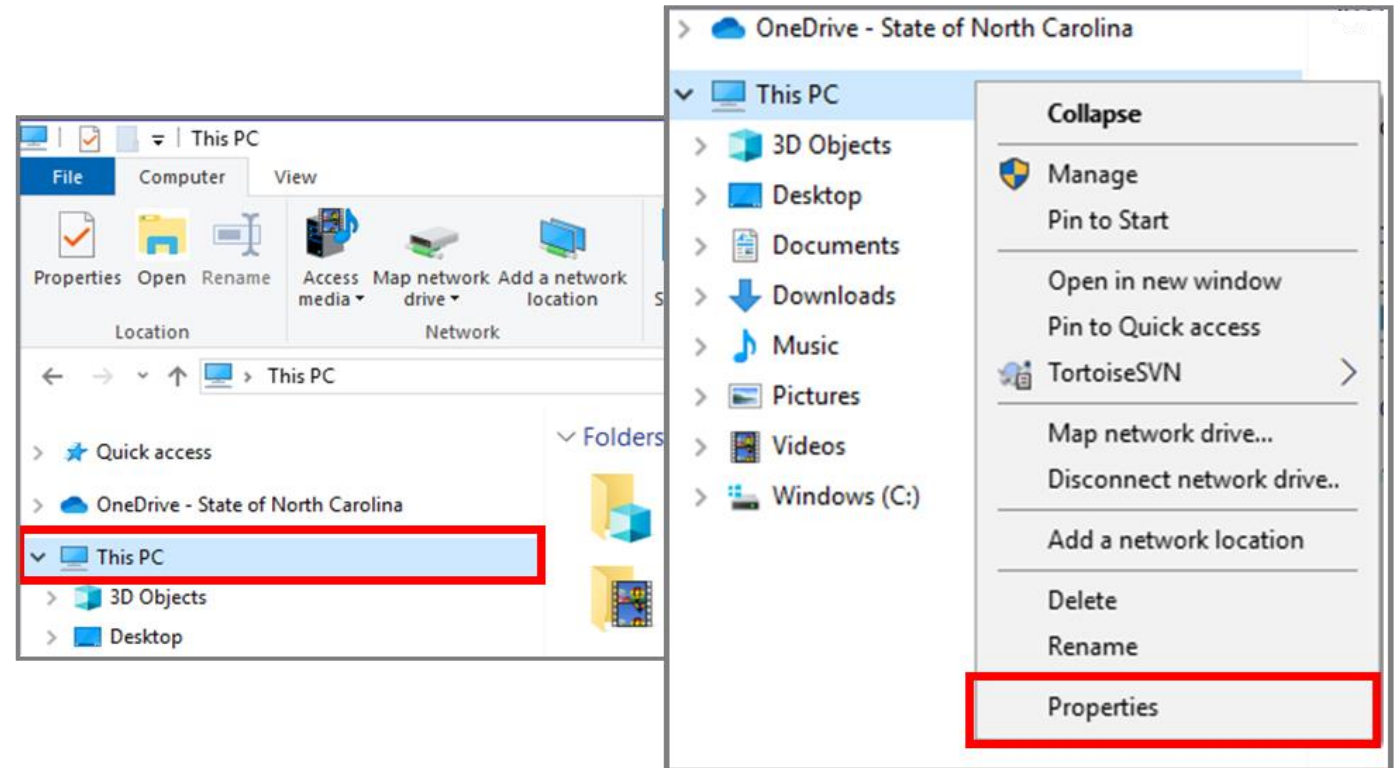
This PC

File Computer View

Properties Open Rename

Location

Access media

Map network drive

Add a network location

Network

S

This PC

Quick access

OneDrive - State of North Carolina

This PC

3D Objects

Desktop

Folders

OneDrive - State of North Carolina

This PC

3D Objects

Desktop

Documents

Downloads

Music

Pictures

Videos

Windows (C:)

Collapse

Manage

Pin to Start

Open in new window

Pin to Quick access

TortoiseSVN

Map network drive...

Disconnect network drive..

Add a network location

Delete

Rename

Properties